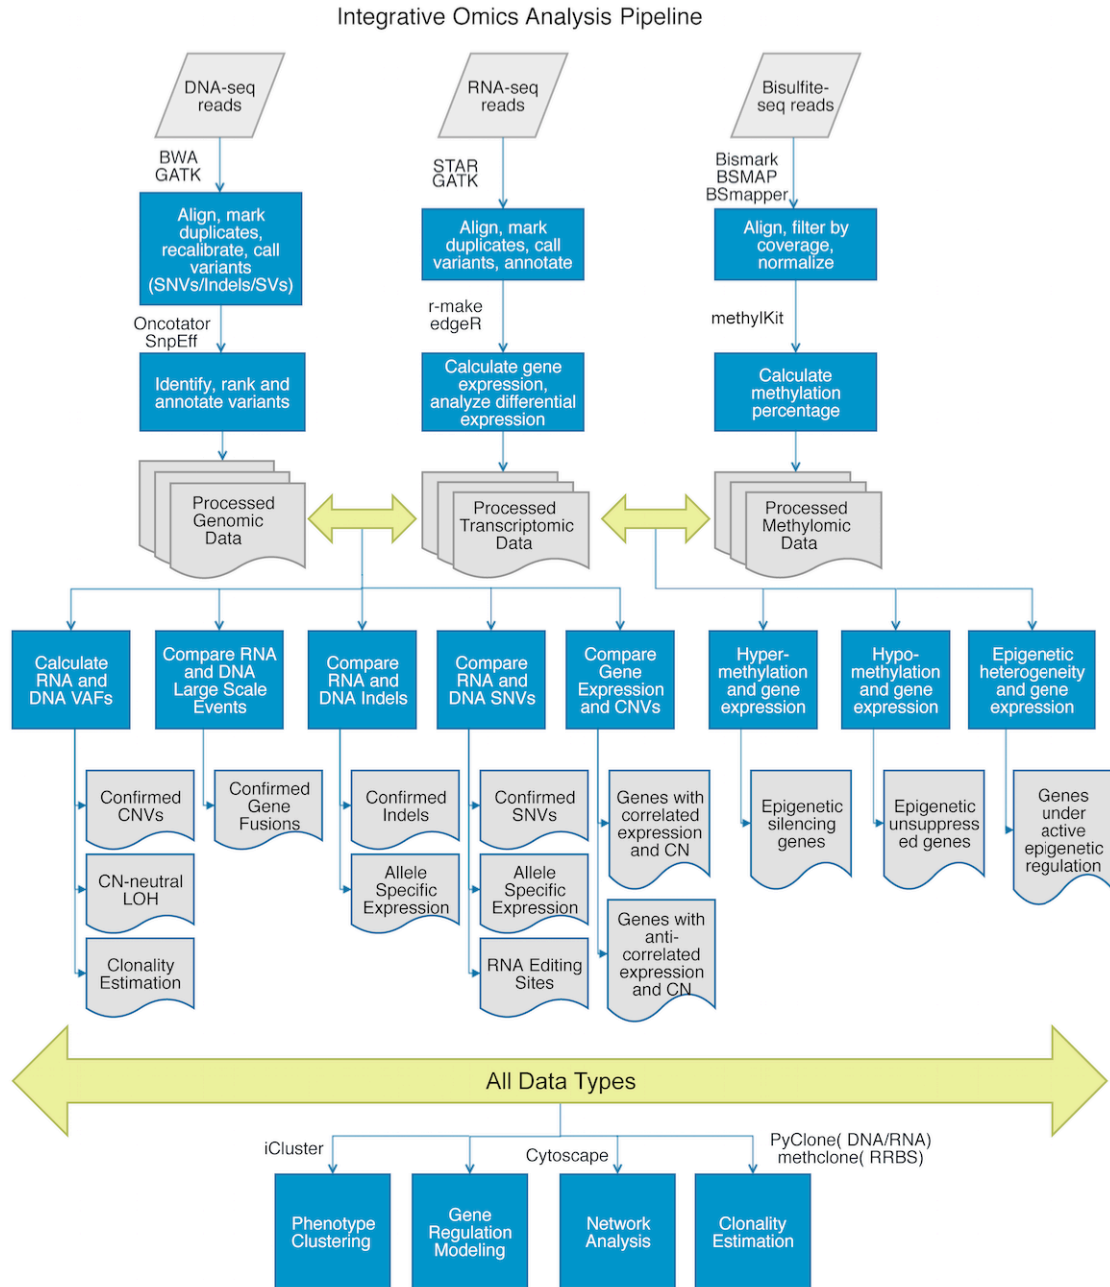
Integrative Omics Analysis Pipeline

DNA-seq reads

BWA
GATK

Align, mark duplicates, recalibrate, call variants (SNVs/Indels/SVs)

Oncotator
SnpEff

Identify, rank and annotate variants

Processed Genomic Data

RNA-seq reads

STAR
GATK

Align, mark duplicates, call variants, annotate

r-make
edgeR

Calculate gene expression, analyze differential expression

Processed Transcriptomic Data

Bisulfite-seq reads

Bismark
BSMAP
BSmapper

Align, filter by coverage, normalize

methylKit

Calculate methylation percentage

Processed Methylomic Data

Calculate RNA and DNA VAFs

Confirmed CNVs

CN-neutral LOH

Clonality Estimation

Compare RNA and DNA Large Scale Events

Confirmed Gene Fusions

Compare RNA and DNA Indels

Confirmed Indels

Allele Specific Expression

Compare RNA and DNA SNVs

Confirmed SNVs

Allele Specific Expression

RNA Editing Sites

Compare Gene Expression and CNVs

Genes with correlated expression and CN

Genes with anti-correlated expression and CN

Hyper-methylation and gene expression

Epigenetic silencing genes

Hypo-methylation and gene expression

Epigenetic unsuppressed genes

Epigenetic heterogeneity and gene expression

Genes under active epigenetic regulation

All Data Types

iCluster

Cytoscape

PyClone( DNA/RNA)
methclone( RRBS)

Phenotype Clustering

Gene Regulation Modeling

Network Analysis

Clonality Estimation